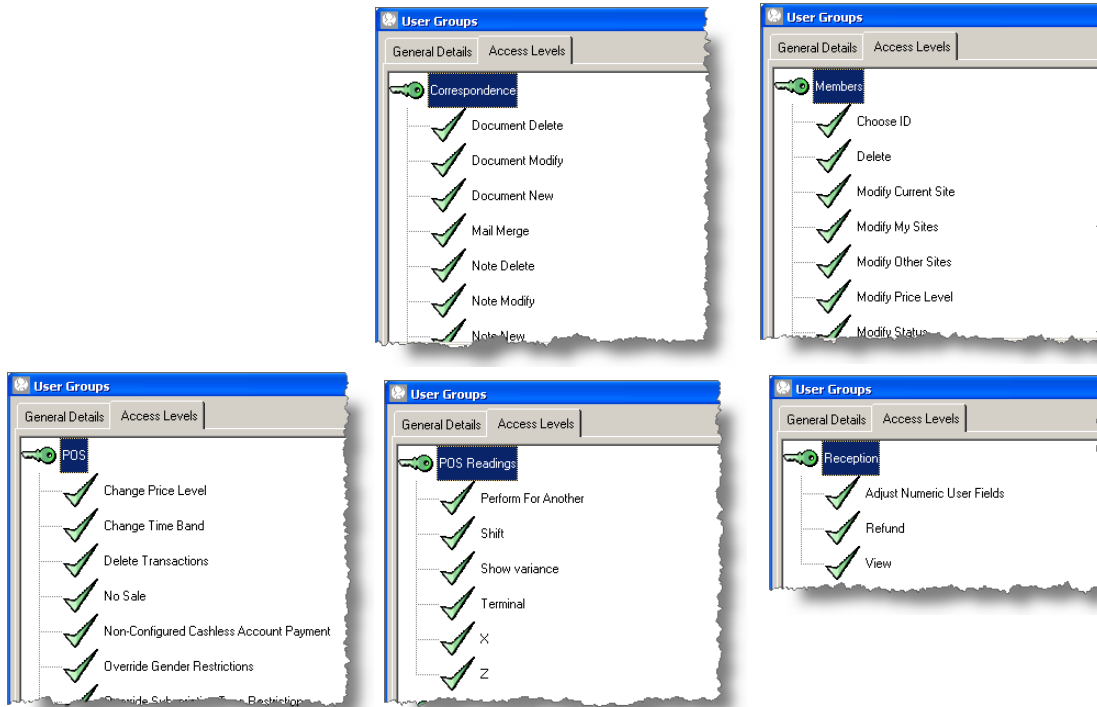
User Groups
General Details | Access Levels
Correspondence
Document Delete
Document Modify
Document New
Mail Merge
Note Delete
Note Modify
Note New

User Groups
General Details | Access Levels
Members
Choose ID
Delete
Modify Current Site
Modify My Sites
Modify Other Sites
Modify Price Level
Modify Status

User Groups
General Details | Access Levels
POS
Change Price Level
Change Time Band
Delete Transactions
No Sale
Non-Configured Cashless Account Payment
Override Gender Restrictions
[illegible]

User Groups
General Details | Access Levels
POS Readings
Perform For Another
Shift
Show variance
Terminal
X
Z

User Groups
General Details | Access Levels
Reception
Adjust Numeric User Fields
Refund
View